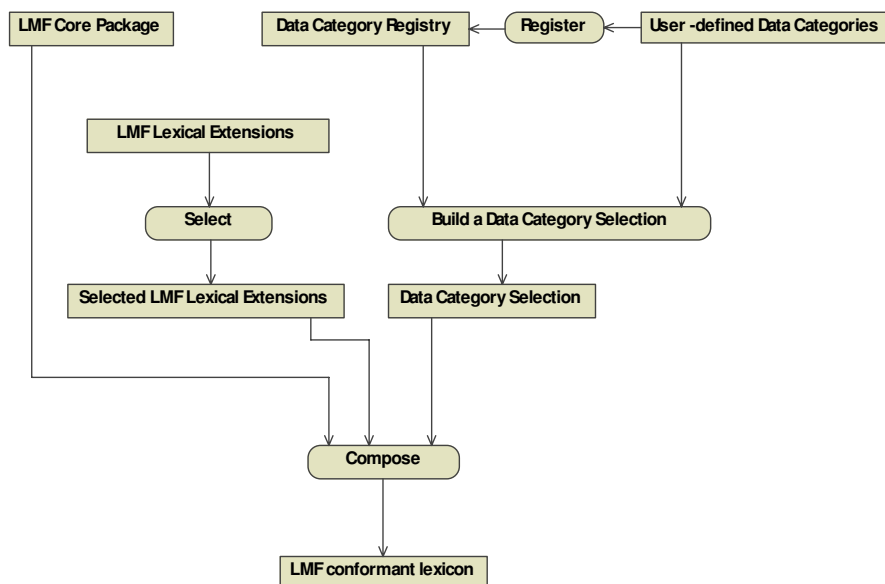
LMF Core Package

Data Category Registry

Register

User -defined Data Categories

LMF Lexical Extensions

Select

Build a Data Category Selection

Selected LMF Lexical Extensions

Data Category Selection

Compose

LMF conformant lexicon